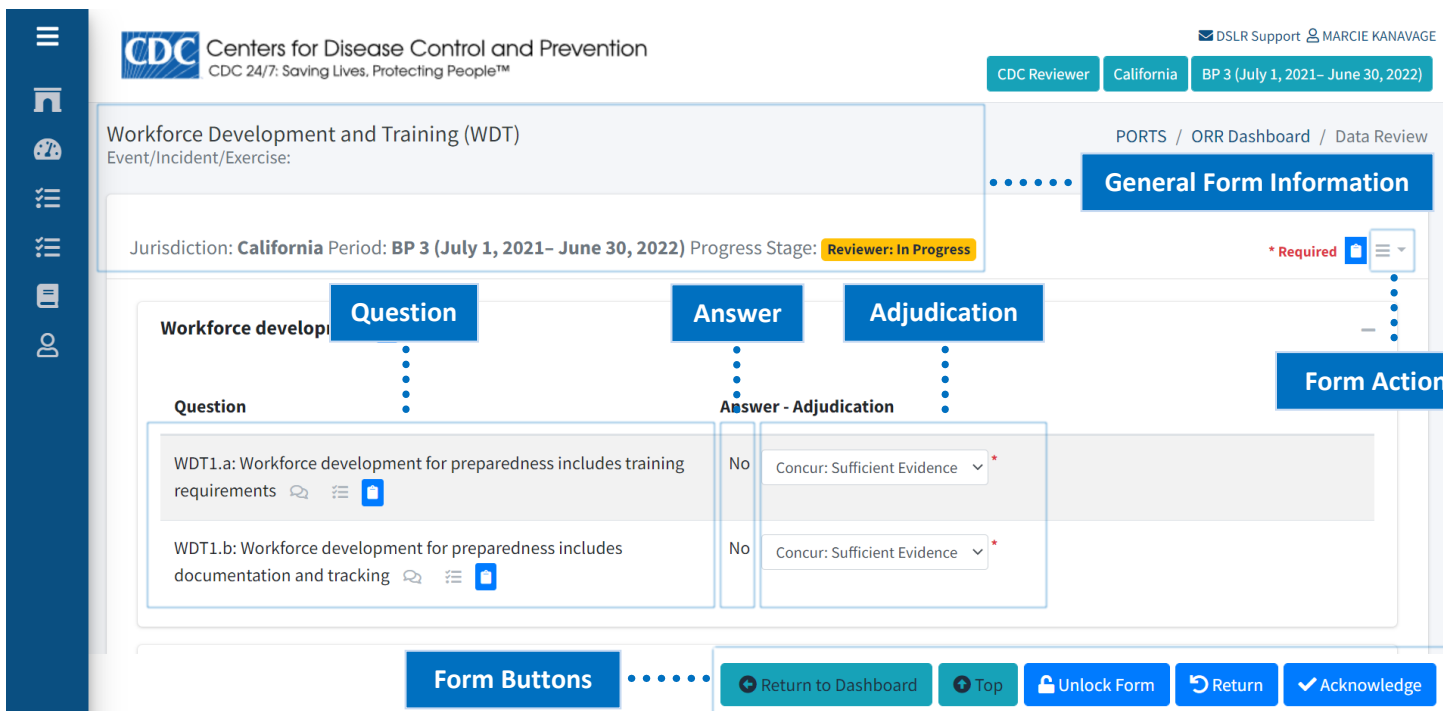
CDC Centers for Disease Control and Prevention
CDC 24/7: Saving Lives, Protecting People™

DSLR Support MARCIE KANAVAGE

CDC Reviewer California BP 3 (July 1, 2021– June 30, 2022)

Workforce Development and Training (WDT)
Event/Incident/Exercise:

PORTS / ORR Dashboard / Data Review

General Form Information

Jurisdiction: **California** Period: **BP 3 (July 1, 2021– June 30, 2022)** Progress Stage: Reviewer: In Progress

* Required

Question Answer Adjudication

Workforce develop

Form Action

| Question | Answer - Adjudication | |
|---|---|---|
| WDT1.a: Workforce development for preparedness includes training requirements | No | Concur: Sufficient Evidence * |
| WDT1.b: Workforce development for preparedness includes documentation and tracking | No | Concur: Sufficient Evidence * |

Form Buttons

Return to Dashboard Top Unlock Form Return Acknowledge